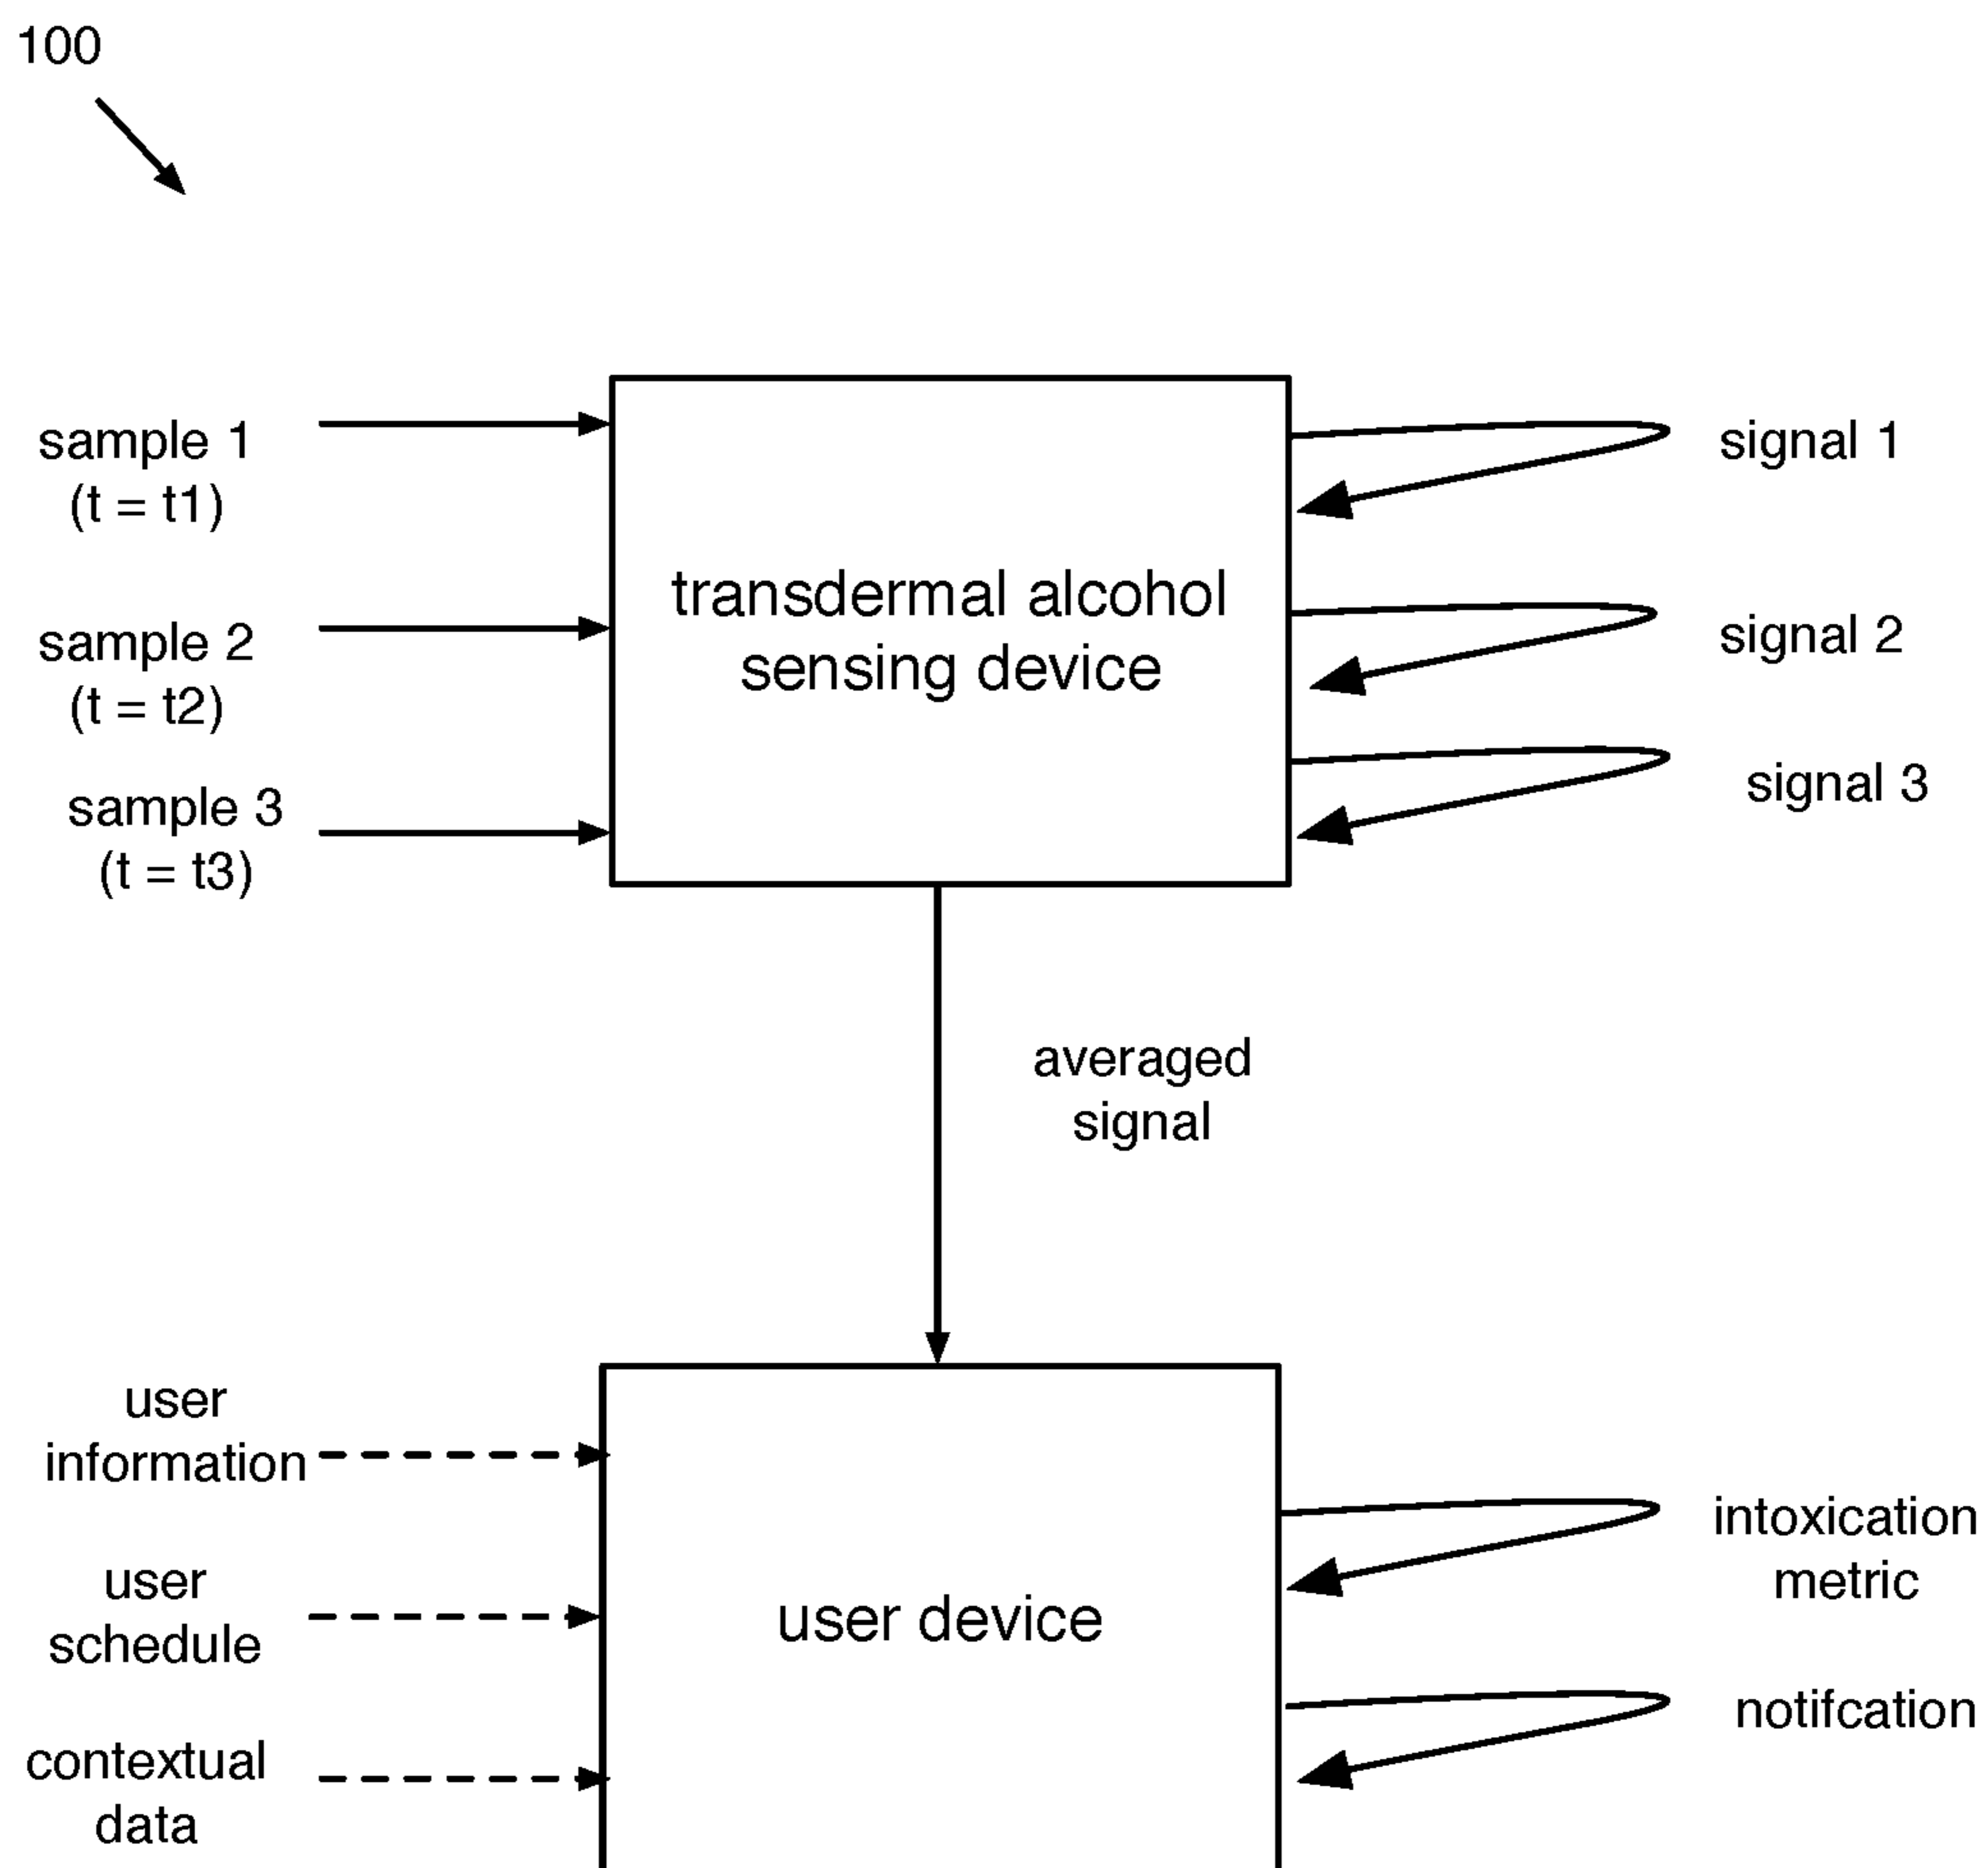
100

sample 1
(t = t1)

sample 2
(t = t2)

sample 3
(t = t3)

transdermal alcohol sensing device

signal 1

signal 2

signal 3

averaged signal

user information

user schedule

contextual data

user device

intoxication metric

notifcation